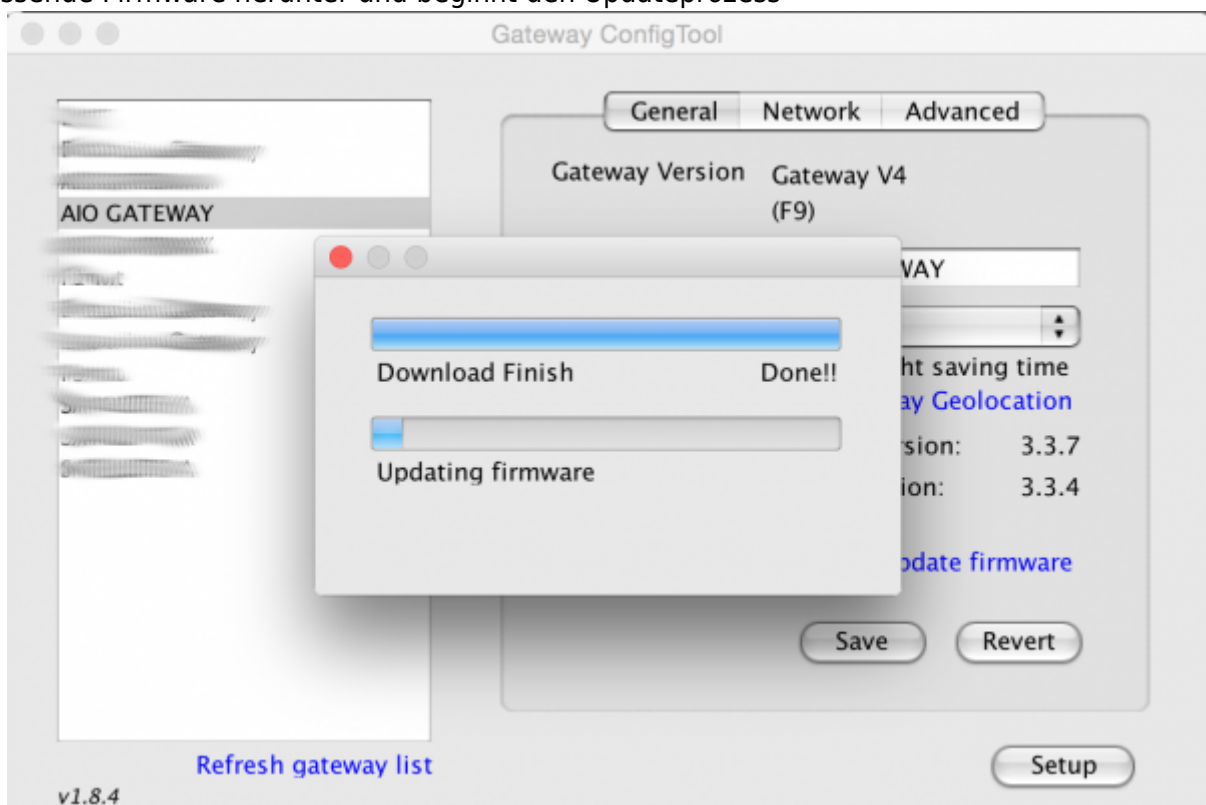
ssende Firmware herunter und beginnt den Updateprozess

Gateway ConfigTool

AIO GATEWAY

General Network Advanced

Gateway Version Gateway V4 (F9)

VAY

ht saving time

ay Geolocation

rsion: 3.3.7

ion: 3.3.4

pdate firmware

Download Finish Done!!

Updating firmware

Save Revert

Refresh gateway list

Setup

v1.8.4